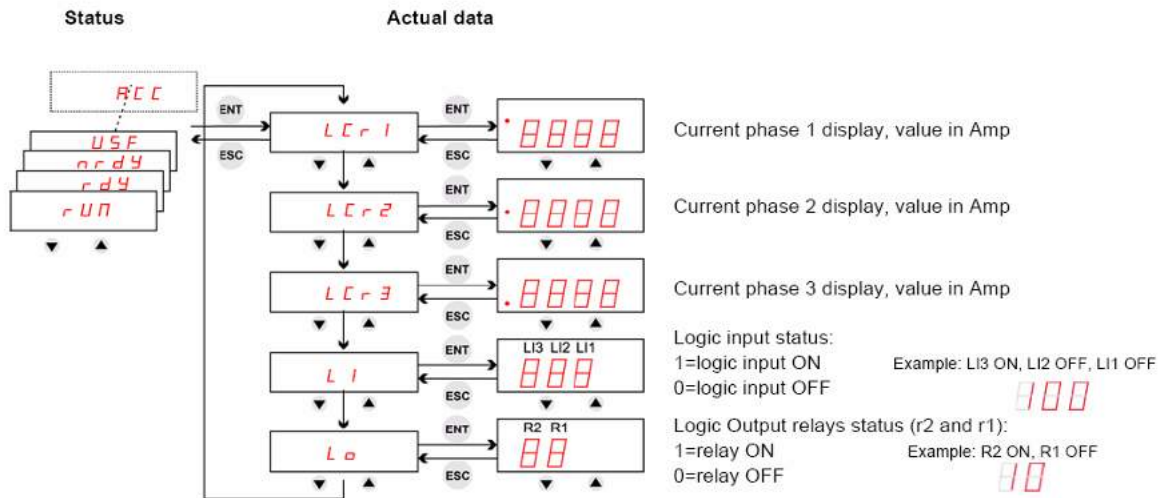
Status

Actual data

ACC
USF
nrdY
rdY
rUn

ENT
ESC

LCr1
ENT
ESC
8888
Current phase 1 display, value in Amp

LCr2
ENT
ESC
8888
Current phase 2 display, value in Amp

LCr3
ENT
ESC
8888
Current phase 3 display, value in Amp

L1
ENT
ESC
LI3 LI2 LI1
888
Logic input status:
1=logic input ON
0=logic input OFF
Example: LI3 ON, LI2 OFF, LI1 OFF
100

Lo
ENT
ESC
R2 R1
88
Logic Output relays status (r2 and r1):
1=relay ON
0=relay OFF
Example: R2 ON, R1 OFF
10